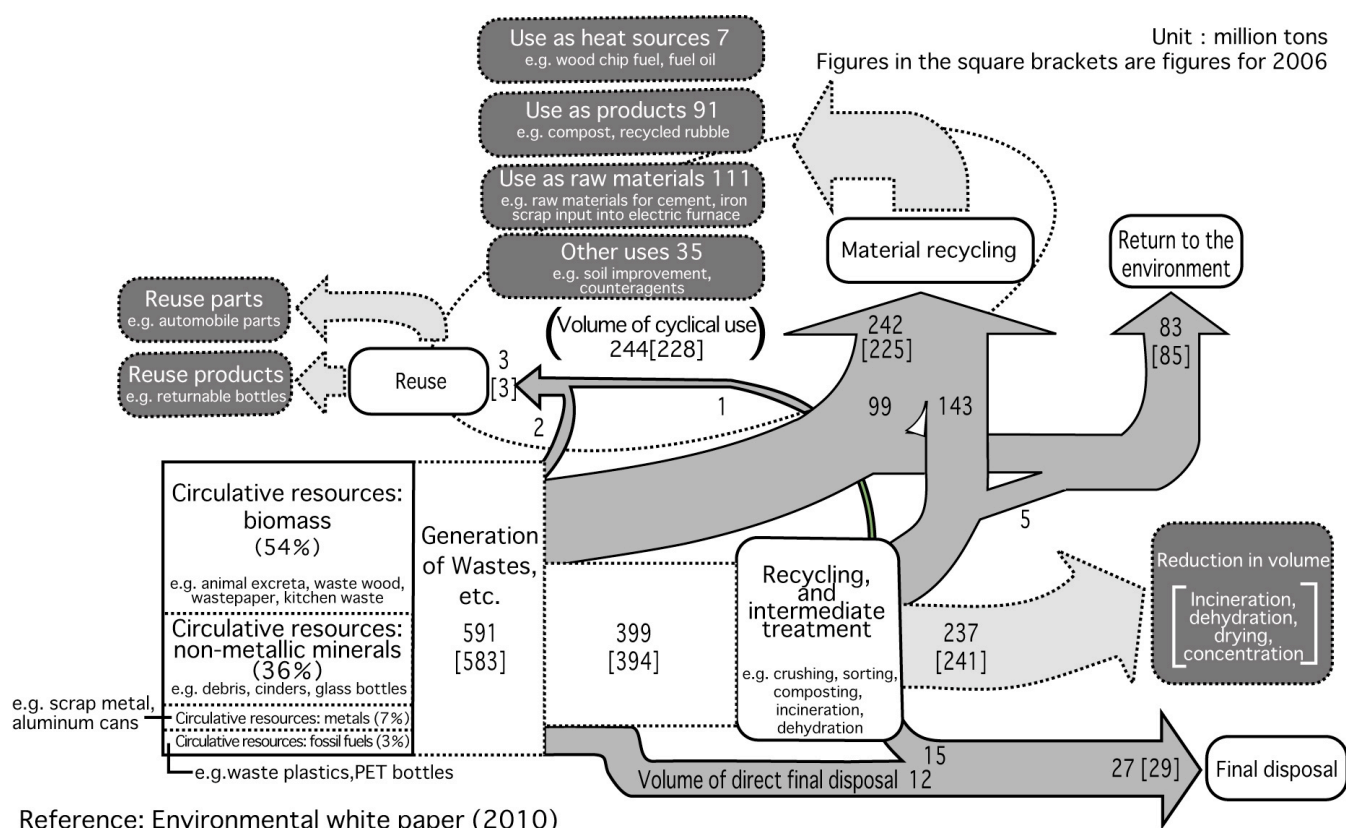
Unit : million tons
Figures in the square brackets are figures for 2006

Use as heat sources 7
e.g. wood chip fuel, fuel oil

Use as products 91
e.g. compost, recycled rubble

Use as raw materials 111
e.g. raw materials for cement, iron scrap input into electric furnace

Other uses 35
e.g. soil improvement, counteragents

Material recycling

Return to the environment

Reuse parts
e.g. automobile parts

Reuse products
e.g. returnable bottles

Reuse

(Volume of cyclical use) 244[228]

3 [3]

2

1

242 [225]

99

143

83 [85]

5

Circulative resources: biomass (54%)
e.g. animal excreta, waste wood, wastepaper, kitchen waste

Circulative resources: non-metallic minerals (36%)
e.g. debris, cinders, glass bottles

e.g. scrap metal, aluminum cans

Circulative resources: metals (7%)

Circulative resources: fossil fuels (3%)

e.g.waste plastics,PET bottles

Generation of Wastes, etc.

591 [583]

399 [394]

Recycling, and intermediate treatment
e.g. crushing, sorting, composting, incineration, dehydration

237 [241]

Reduction in volume
[Incineration, dehydration, drying, concentration]

15

Volume of direct final disposal 12

27 [29]

Final disposal

Reference: Environmental white paper (2010)